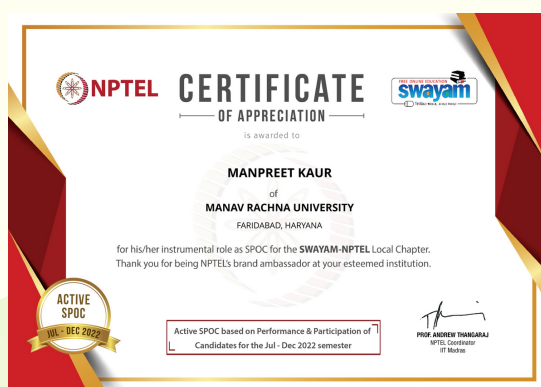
NPTEL

CERTIFICATE
OF APPRECIATION

FREE ONLINE EDUCATION
swayam
"शिक्षा सबके लिए, सबके पास"

is awarded to

MANPREET KAUR

of

MANAV RACHNA UNIVERSITY

FARIDABAD, HARYANA

for his/her instrumental role as SPOC for the SWAYAM-NPTEL Local Chapter.
Thank you for being NPTEL's brand ambassador at your esteemed institution.

ACTIVE SPOC
JUL - DEC 2022

Active SPOC based on Performance & Participation of Candidates for the Jul - Dec 2022 semester

PROF. ANDREW THANGARAJ
NPTEL Coordinator
IIT Madras